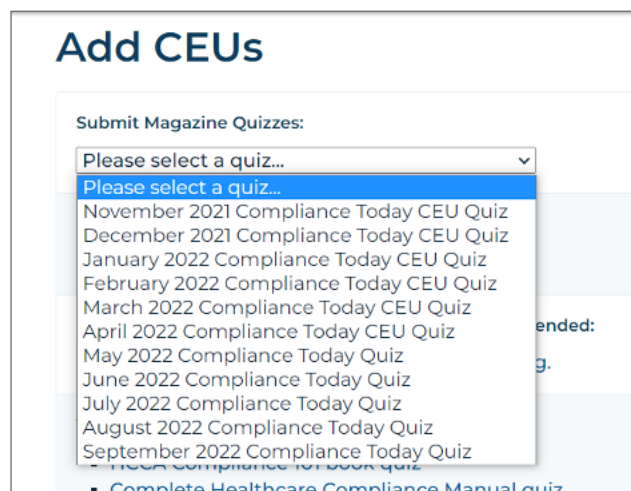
Add CEUs

Submit Magazine Quizzes:

Please select a quiz...

Please select a quiz...
November 2021 Compliance Today CEU Quiz
December 2021 Compliance Today CEU Quiz
January 2022 Compliance Today CEU Quiz
February 2022 Compliance Today CEU Quiz
March 2022 Compliance Today CEU Quiz
April 2022 Compliance Today CEU Quiz
May 2022 Compliance Today Quiz
June 2022 Compliance Today Quiz
July 2022 Compliance Today Quiz
August 2022 Compliance Today Quiz
September 2022 Compliance Today Quiz

ended:

g.

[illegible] Compliance 101 book quiz

Complete Healthcare Compliance Manual quiz